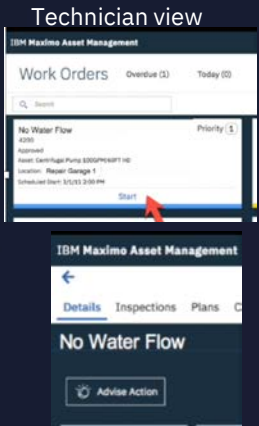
Technician view

IBM Maximo Asset Management

Work Orders

Overdue (1)

Today (0)

Search

No Water Flow

4200

Approved

Asset: Centrifugal Pump 100GPM/60FT HD

Location: Repair Garage 1

Scheduled Start: 3/1/21 3:00 PM

Priority 1

Start

IBM Maximo Asset Management

←

Details

Inspections

Plans

C

No Water Flow

Advise Action